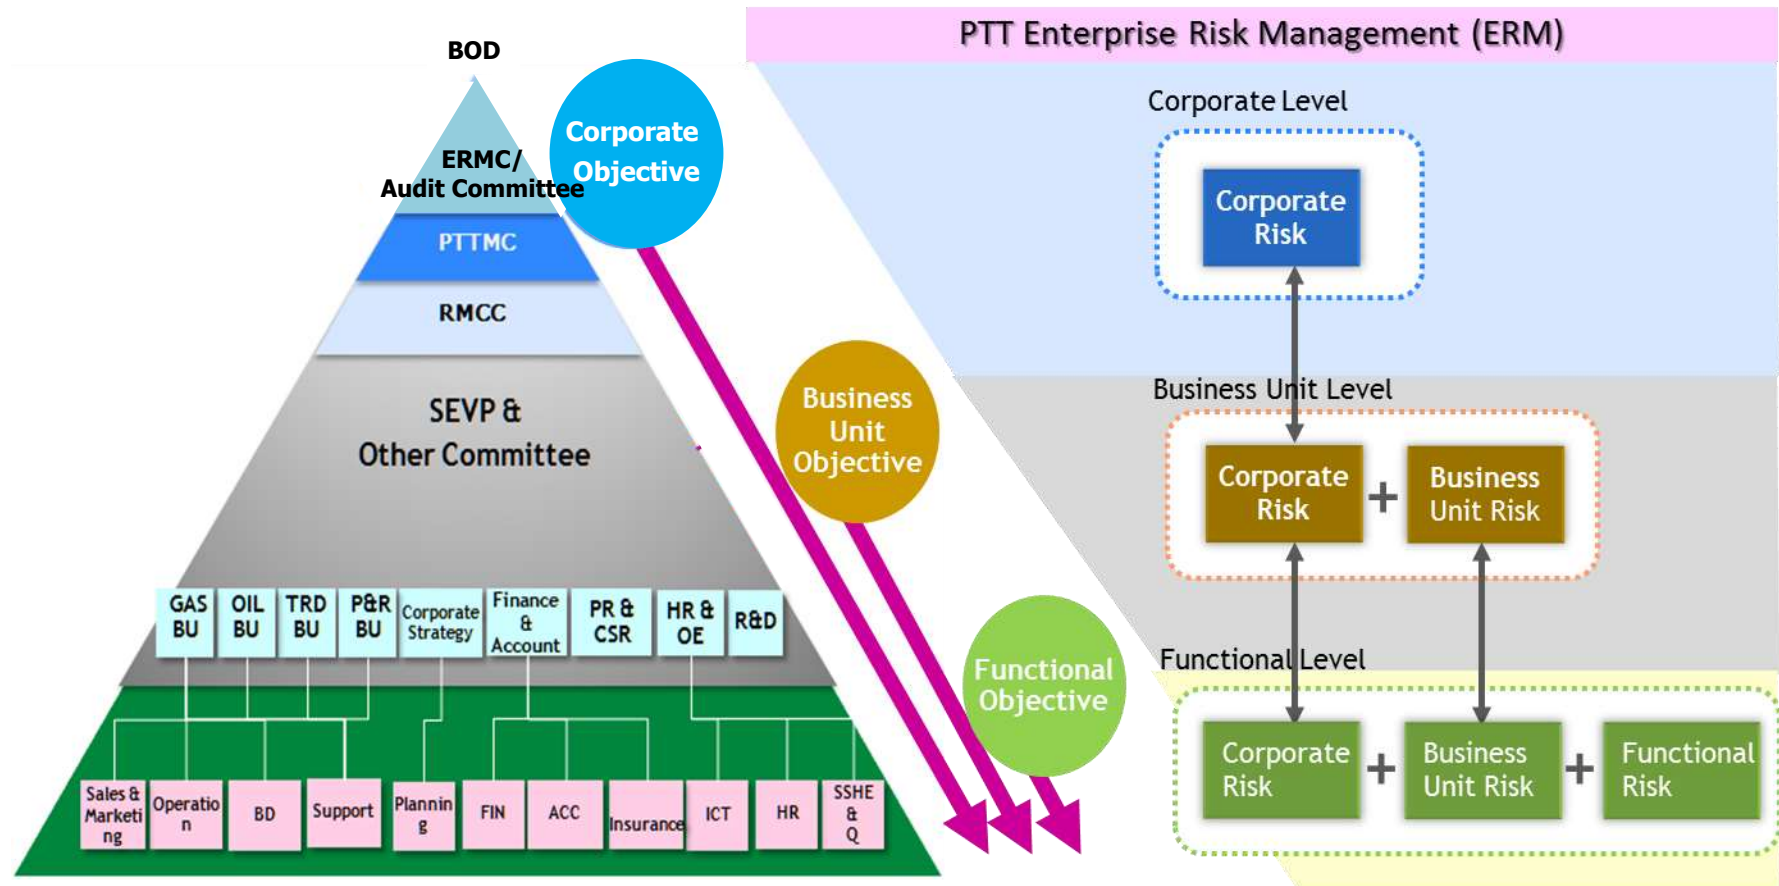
BOD

ERMC/
Audit Committee

Corporate Objective

PTTMC

RMCC

SEVP &
Other Committee

Business Unit Objective

Functional Objective

GAS BU
OIL BU
TRD BU
P&R BU
Corporate Strategy
Finance & Account
PR & CSR
HR & OE
R&D

Sales & Marketing
Operation
BD
Support
Planning
FIN
ACC
Insurance
ICT
HR
SSHE & Q

PTT Enterprise Risk Management (ERM)

Corporate Level

Corporate Risk

Business Unit Level

Corporate Risk + Business Unit Risk

Functional Level

Corporate Risk + Business Unit Risk + Functional Risk